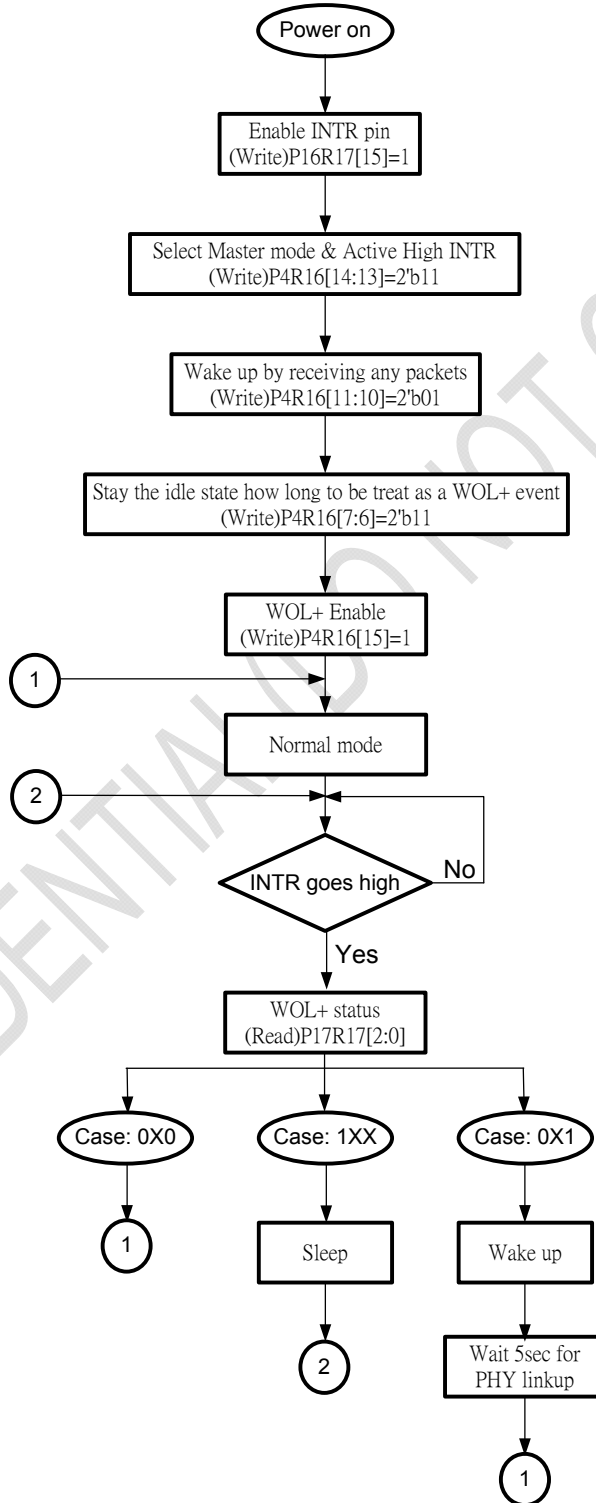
Power on

Enable INTR pin
(Write)P16R17[15]=1

Select Master mode & Active High INTR
(Write)P4R16[14:13]=2'b11

Wake up by receiving any packets
(Write)P4R16[11:10]=2'b01

Stay the idle state how long to be treat as a WOL+ event
(Write)P4R16[7:6]=2'b11

WOL+ Enable
(Write)P4R16[15]=1

1

Normal mode

2

INTR goes high

No

Yes

WOL+ status
(Read)P17R17[2:0]

Case: 0X0

Case: 1XX

Case: 0X1

1

Sleep

Wake up

2

Wait 5sec for PHY linkup

1

CONFIDENTIAL DO NOT